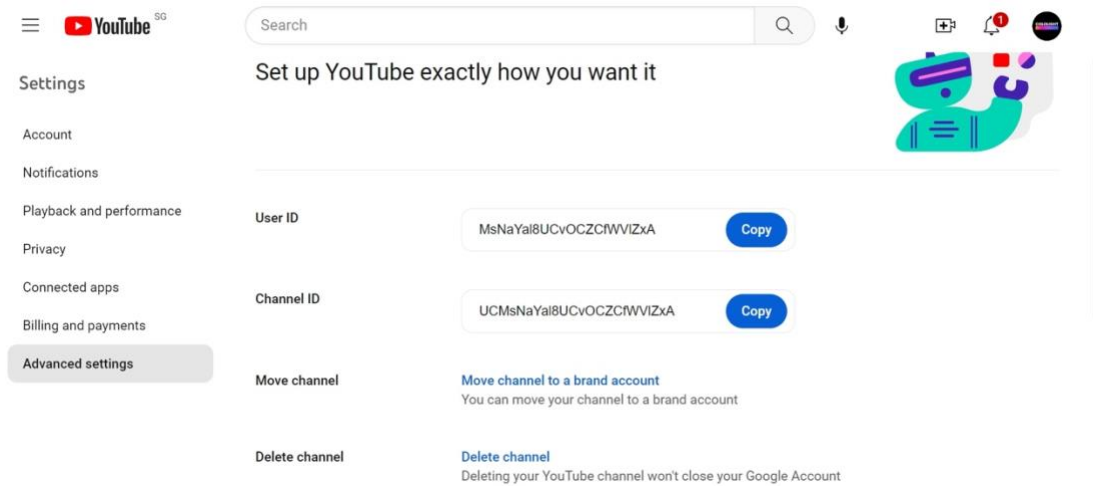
YouTube SG

Search

1

Settings

Account

Notifications

Playback and performance

Privacy

Connected apps

Billing and payments

Advanced settings

Set up YouTube exactly how you want it

User ID

MsNaYal8UCvOCZCfWVIZxA

Copy

Channel ID

UCMsNaYal8UCvOCZCfWVIZxA

Copy

Move channel

Move channel to a brand account

You can move your channel to a brand account

Delete channel

Delete channel

Deleting your YouTube channel won't close your Google Account